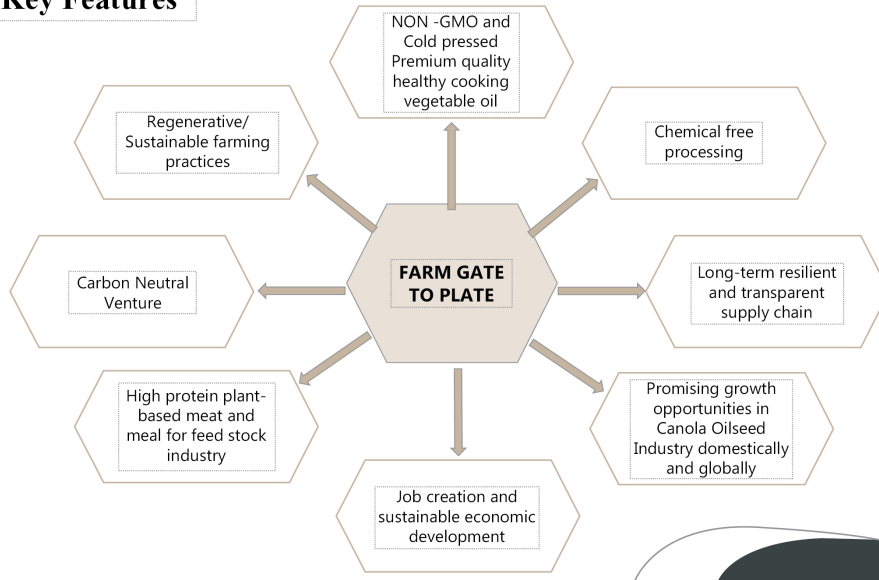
Key Features

NON -GMO and Cold pressed Premium quality healthy cooking vegetable oil

Regenerative/ Sustainable farming practices

Chemical free processing

Carbon Neutral Venture

FARM GATE TO PLATE

Long-term resilient and transparent supply chain

High protein plant-based meat and meal for feed stock industry

Promising growth opportunities in Canola Oilseed Industry domestically and globally

Job creation and sustainable economic development